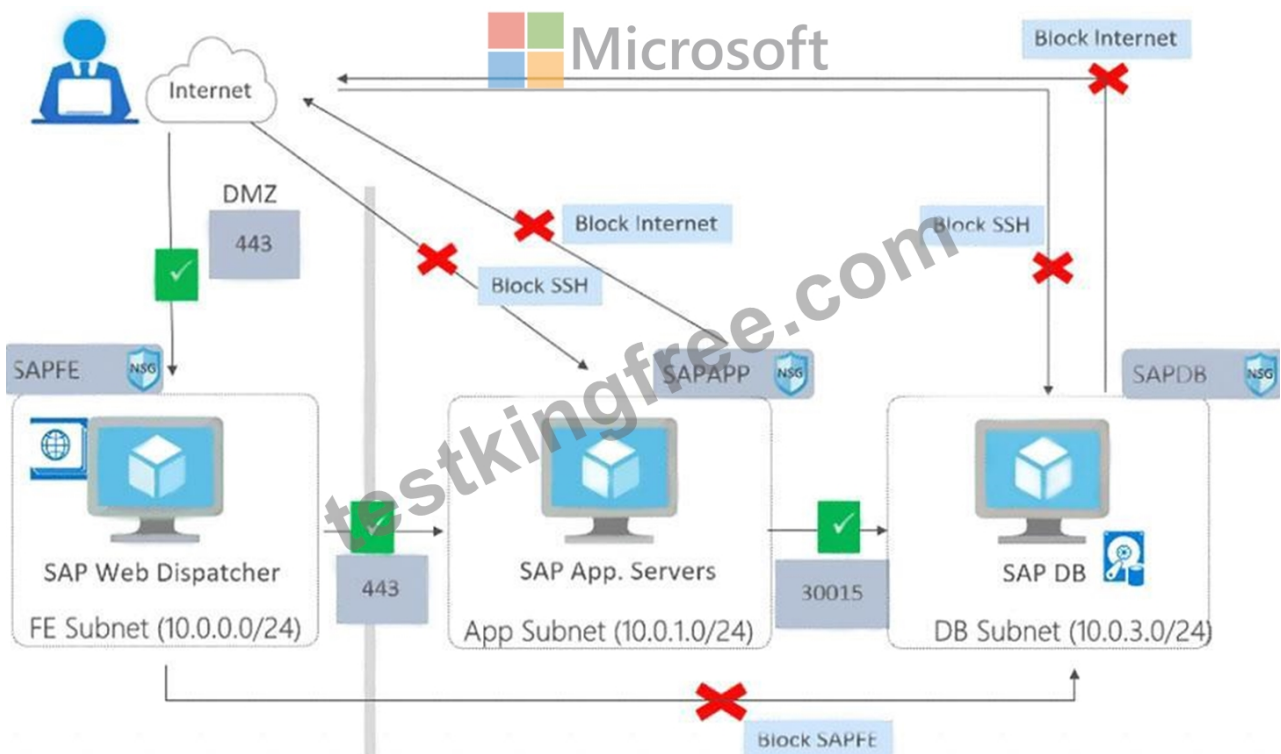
Microsoft

Internet

Block Internet

DMZ

443

Block Internet

Block SSH

Block SSH

testkingfree.com

SAPFE NSG

SAPAPP NSG

SAPDB NSG

SAP Web Dispatcher

FE Subnet (10.0.0.0/24)

443

SAP App. Servers

App Subnet (10.0.1.0/24)

30015

SAP DB

DB Subnet (10.0.3.0/24)

Block SAPFE